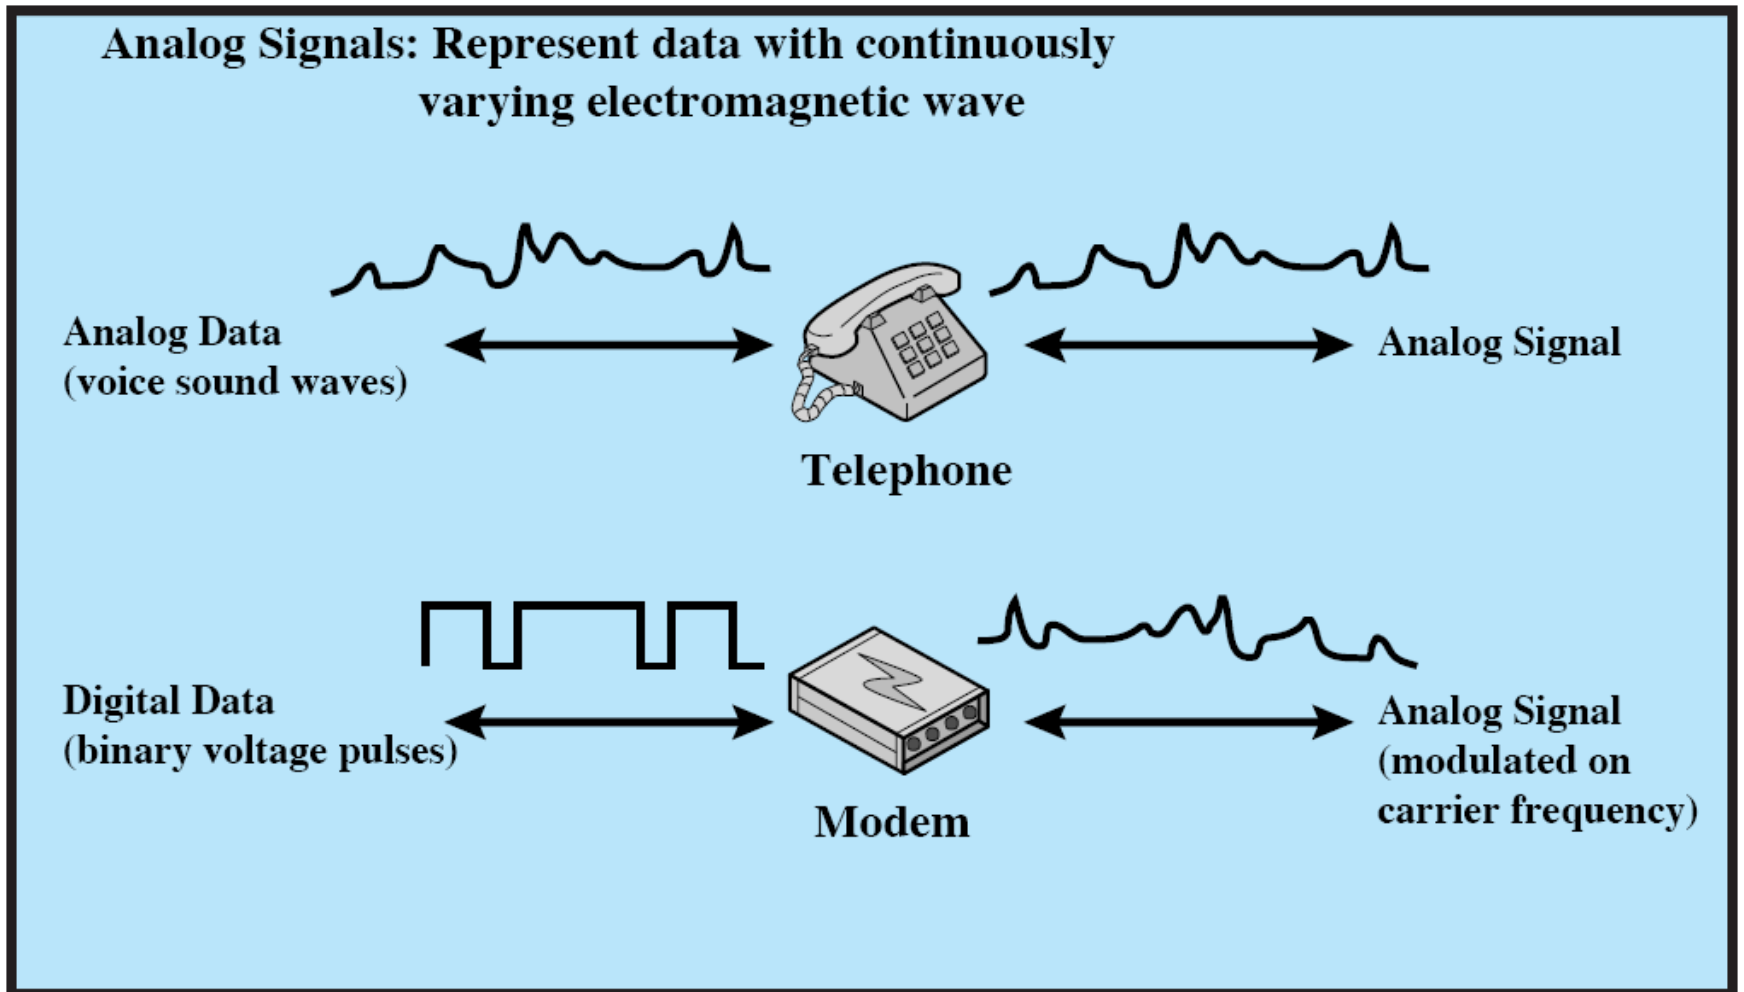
Analog Signals: Represent data with continuously varying electromagnetic wave

Analog Data
(voice sound waves)

Telephone

Analog Signal

Digital Data
(binary voltage pulses)

Modem

Analog Signal
(modulated on carrier frequency)